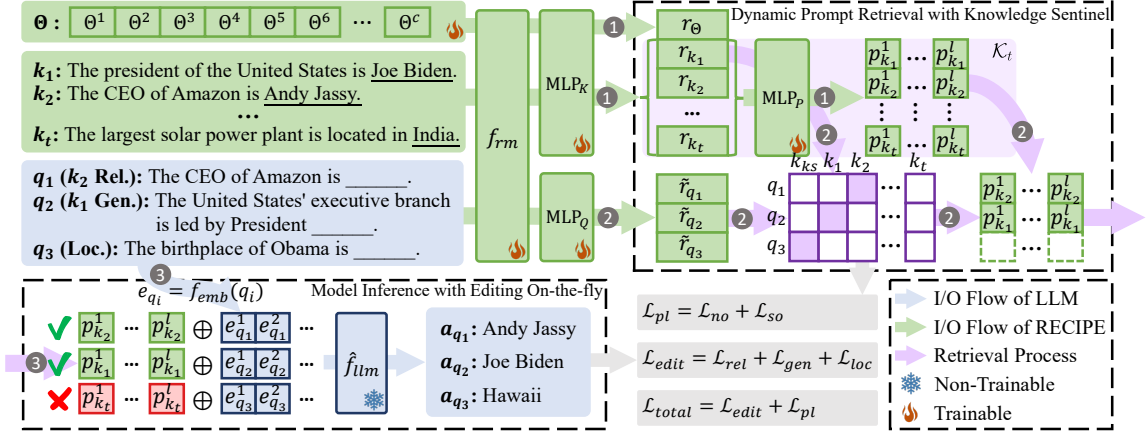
$\mathbf{\Theta}$ : $\Theta^1$ $\Theta^2$ $\Theta^3$ $\Theta^4$ $\Theta^5$ $\Theta^6$ ··· $\Theta^c$

$\boldsymbol{k_1}$: The president of the United States is Joe Biden.
$\boldsymbol{k_2}$: The CEO of Amazon is Andy Jassy.
···
$\boldsymbol{k_t}$: The largest solar power plant is located in India.

$\boldsymbol{q_1}$ ($\boldsymbol{k_2}$ Rel.): The CEO of Amazon is ______.
$\boldsymbol{q_2}$ ($\boldsymbol{k_1}$ Gen.): The United States' executive branch is led by President ______.
$\boldsymbol{q_3}$ (Loc.): The birthplace of Obama is ______.

$f_{rm}$

MLP$_K$

MLP$_Q$

1 1 2

Dynamic Prompt Retrieval with Knowledge Sentinel

$r_\Theta$
$r_{k_1}$
$r_{k_2}$
···
$r_{k_t}$

MLP$_P$

1 2

$p^1_{k_1}$ ··· $p^l_{k_1}$
$p^1_{k_2}$ ··· $p^l_{k_2}$
⋮ ⋮
$p^1_{k_t}$ ··· $p^l_{k_t}$

$\mathcal{K}_t$

2

$\tilde{r}_{q_1}$
$\tilde{r}_{q_2}$
$\tilde{r}_{q_3}$

2

$k_{ks}$ $k_1$ $k_2$ ··· $k_t$
$q_1$
$q_2$
$q_3$

2

$p^1_{k_2}$ ··· $p^l_{k_2}$
$p^1_{k_1}$ ··· $p^l_{k_1}$
···

3
$e_{q_i} = f_{emb}(q_i)$

Model Inference with Editing On-the-fly

3

$p^1_{k_2}$ ··· $p^l_{k_2}$ $\oplus$ $e^1_{q_1}$ $e^2_{q_1}$ ···
$p^1_{k_1}$ ··· $p^l_{k_1}$ $\oplus$ $e^1_{q_2}$ $e^2_{q_2}$ ···
$p^1_{k_t}$ ··· $p^l_{k_t}$ $\oplus$ $e^1_{q_3}$ $e^2_{q_3}$ ···

$\hat{f}_{llm}$

$\boldsymbol{a_{q_1}}$: Andy Jassy
$\boldsymbol{a_{q_2}}$: Joe Biden
$\boldsymbol{a_{q_3}}$: Hawaii

$\mathcal{L}_{pl} = \mathcal{L}_{no} + \mathcal{L}_{so}$

$\mathcal{L}_{edit} = \mathcal{L}_{rel} + \mathcal{L}_{gen} + \mathcal{L}_{loc}$

$\mathcal{L}_{total} = \mathcal{L}_{edit} + \mathcal{L}_{pl}$

I/O Flow of LLM
I/O Flow of RECIPE
Retrieval Process
Non-Trainable
Trainable